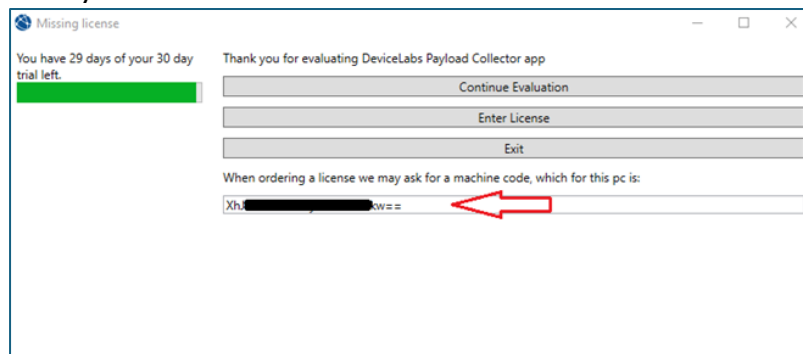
Missing license

You have 29 days of your 30 day trial left.

Thank you for evaluating DeviceLabs Payload Collector app

Continue Evaluation

Enter License

Exit

When ordering a license we may ask for a machine code, which for this pc is:

XhJ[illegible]kw==